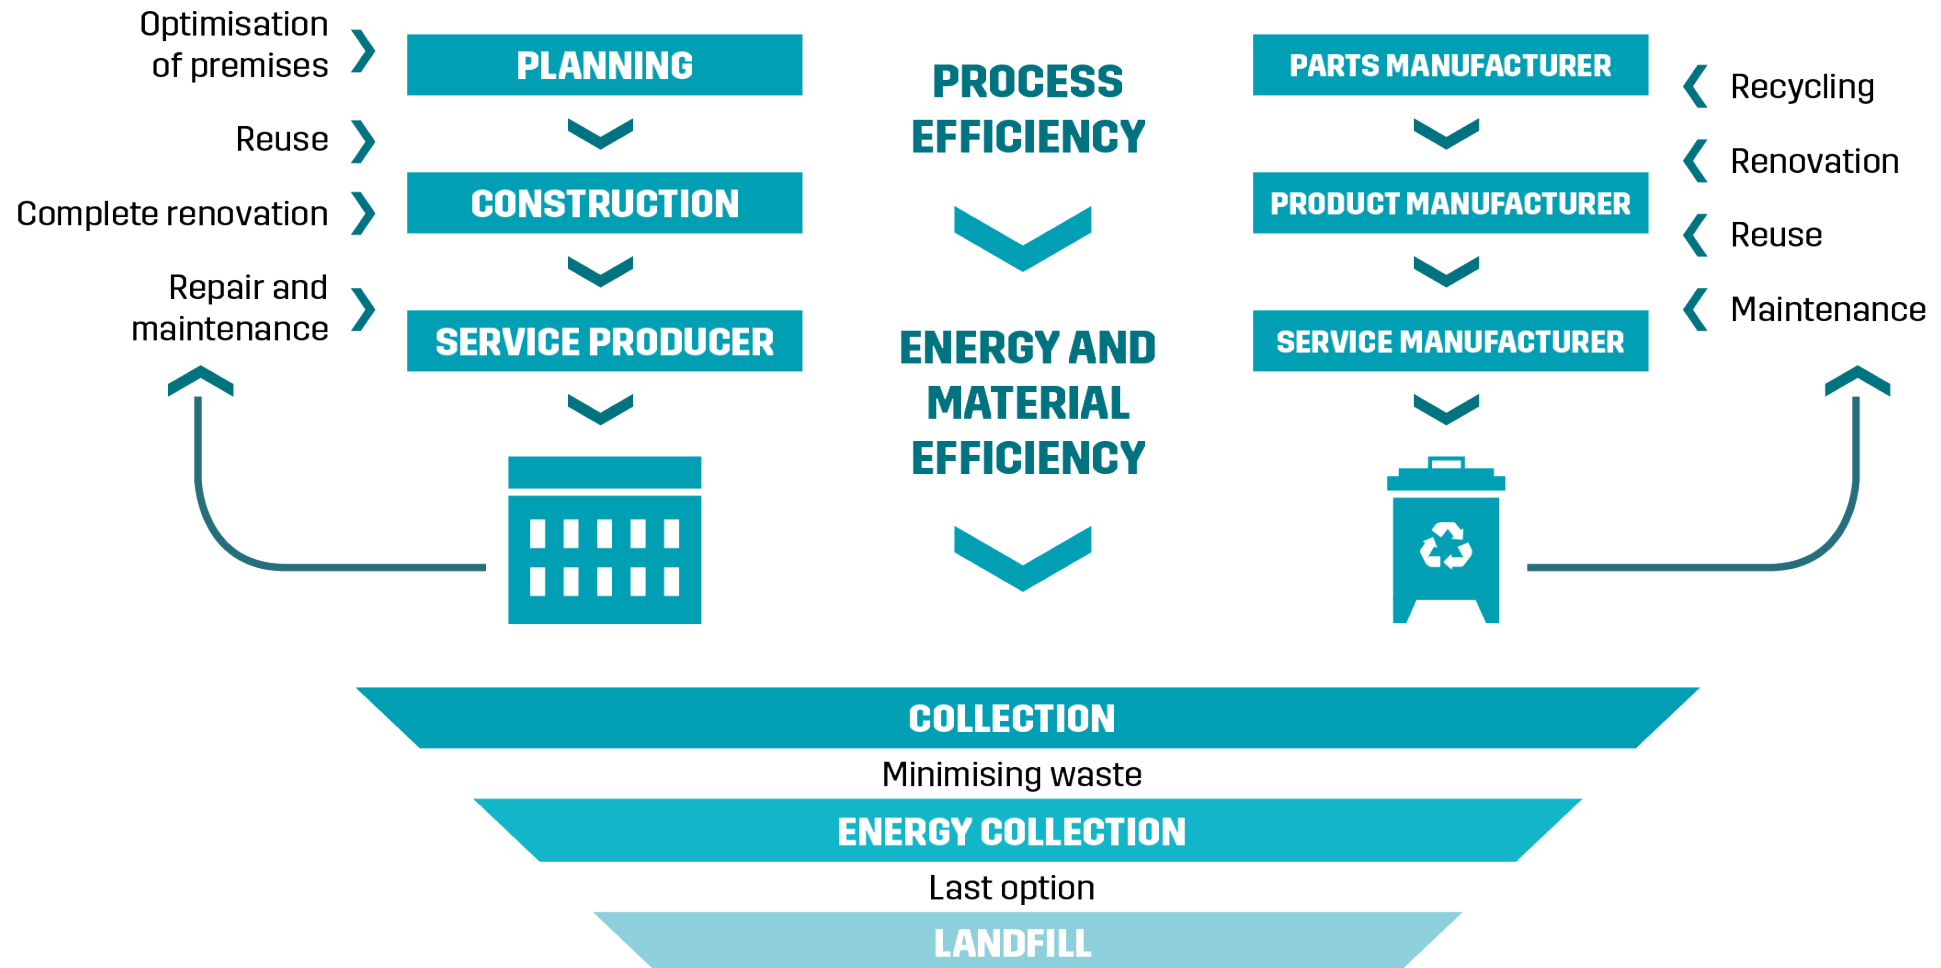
Optimisation of premises

Reuse

Complete renovation

Repair and maintenance

PLANNING

CONSTRUCTION

SERVICE PRODUCER

PROCESS EFFICIENCY

ENERGY AND MATERIAL EFFICIENCY

PARTS MANUFACTURER

PRODUCT MANUFACTURER

SERVICE MANUFACTURER

Recycling

Renovation

Reuse

Maintenance

COLLECTION

Minimising waste

ENERGY COLLECTION

Last option

LANDFILL